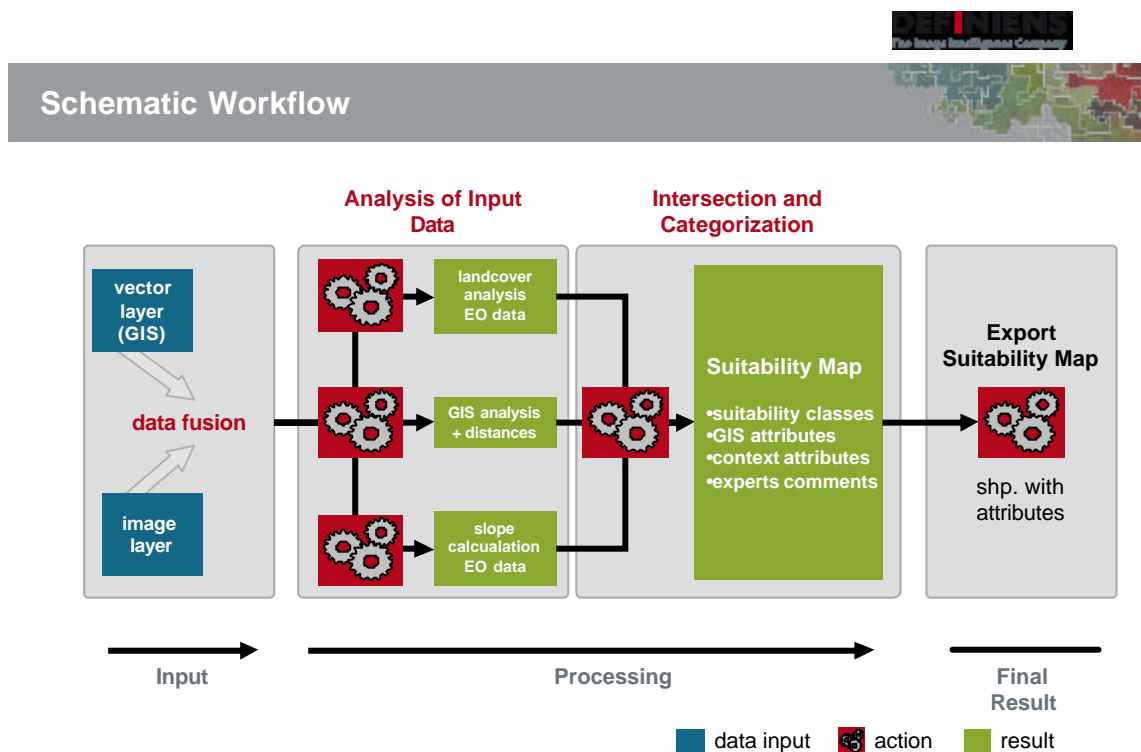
DEFINIENS
The Image Intelligence Company

Schematic Workflow

Analysis of Input Data

Intersection and Categorization

vector layer (GIS)

data fusion

image layer

landcover analysis EO data

GIS analysis + distances

slope calcualation EO data

Suitability Map

•suitability classes
•GIS attributes
•context attributes
•experts comments

Export Suitability Map

shp. with attributes

Input

Processing

Final Result

data input

action

result